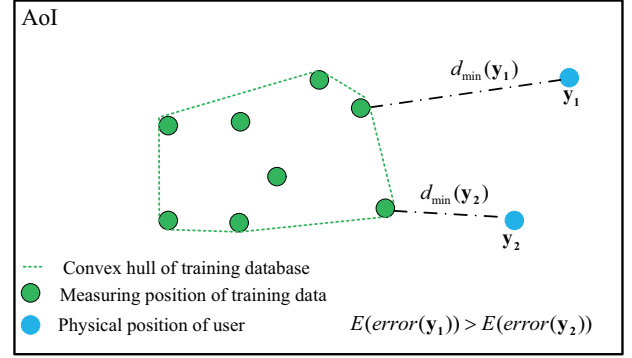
AoI

$d_{\min}(\mathbf{y_1})$

$\mathbf{y_1}$

$d_{\min}(\mathbf{y_2})$

$\mathbf{y_2}$

Convex hull of training database

Measuring position of training data

Physical position of user

$E(error(\mathbf{y_1})) > E(error(\mathbf{y_2}))$